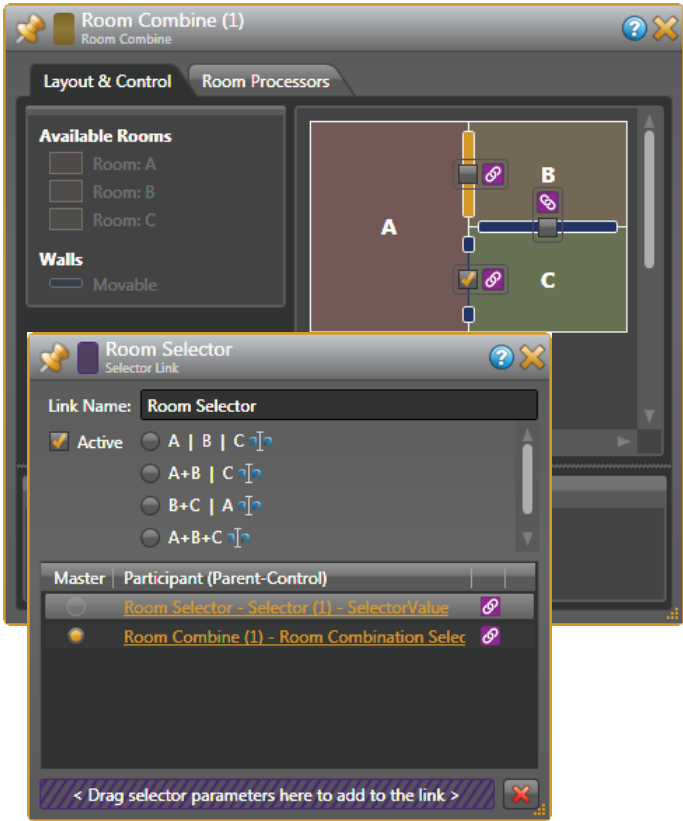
Room Combine (1)
Room Combine

Layout & Control
Room Processors

Available Rooms
Room: A
Room: B
Room: C

Walls
Movable

A
B
C

Room Selector
Selector Link

Link Name: Room Selector

Active
A | B | C
A+B | C
B+C | A
A+B+C

| Master | Participant (Parent-Control) |
|---|---|
| | Room Selector - Selector (1) - SelectorValue |
| | Room Combine (1) - Room Combination Selec |

< Drag selector parameters here to add to the link >